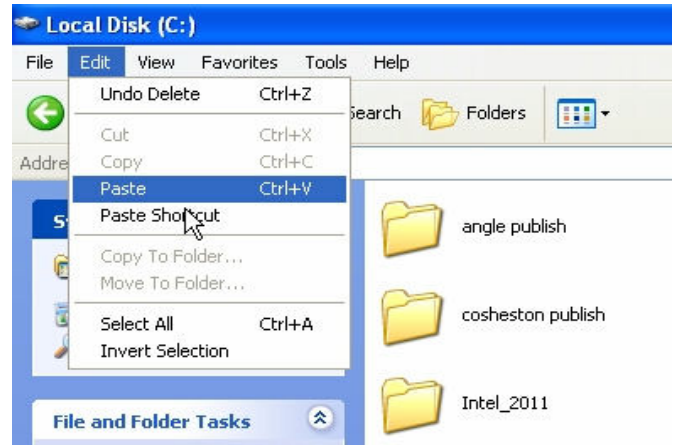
Local Disk (C:)

File Edit View Favorites Tools Help

Undo Delete Ctrl+Z
Cut Ctrl+X
Copy Ctrl+C
Paste Ctrl+V
Paste Shortcut
Copy To Folder...
Move To Folder...
Select All Ctrl+A
Invert Selection

Search Folders

Addre

S

File and Folder Tasks

angle publish
cosheston publish
Intel_2011